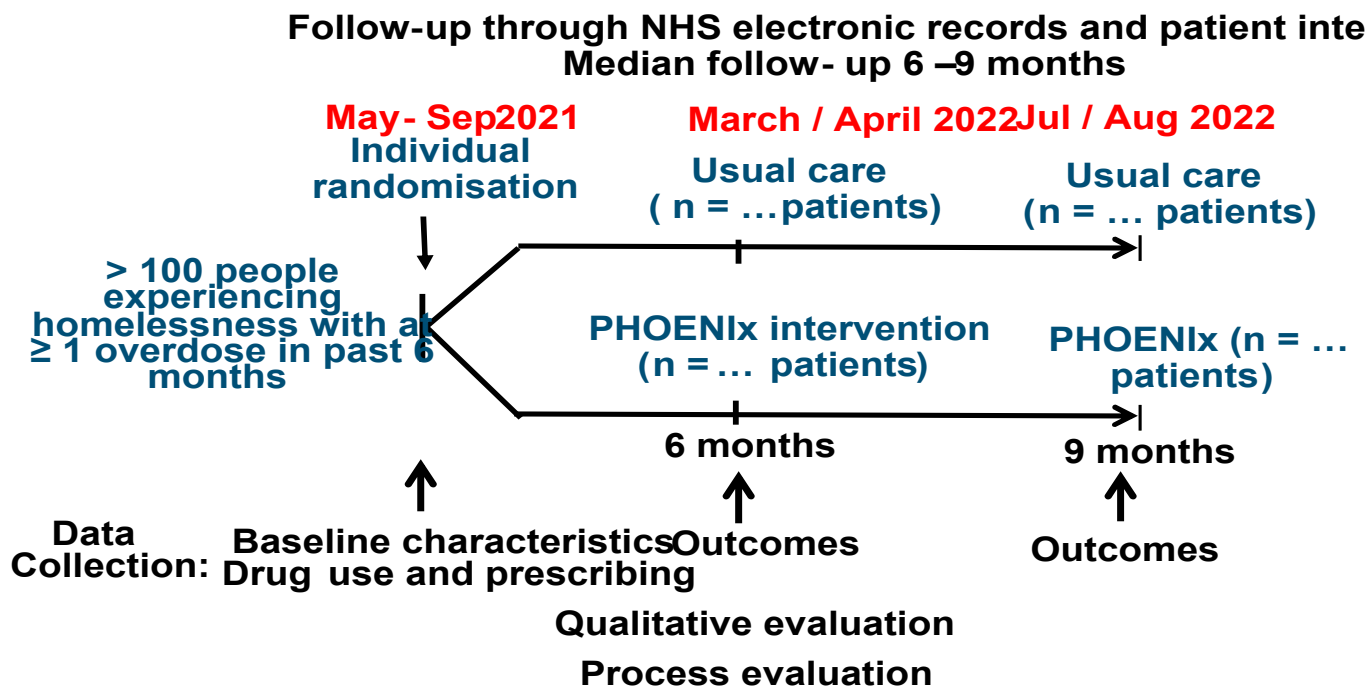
Follow-up through NHS electronic records and patient inte
Median follow- up 6 –9 months

May- Sep2021
Individual randomisation

March / April 2022

Jul / Aug 2022

Usual care
( n = ...patients)

Usual care
(n = ... patients)

> 100 people experiencing homelessness with at ≥ 1 overdose in past 6 months

PHOENIx intervention
(n = ... patients)

PHOENIx (n = ... patients)

6 months

9 months

Data Collection:

Baseline characteristics
Drug use and prescribing

Outcomes

Outcomes

Qualitative evaluation

Process evaluation